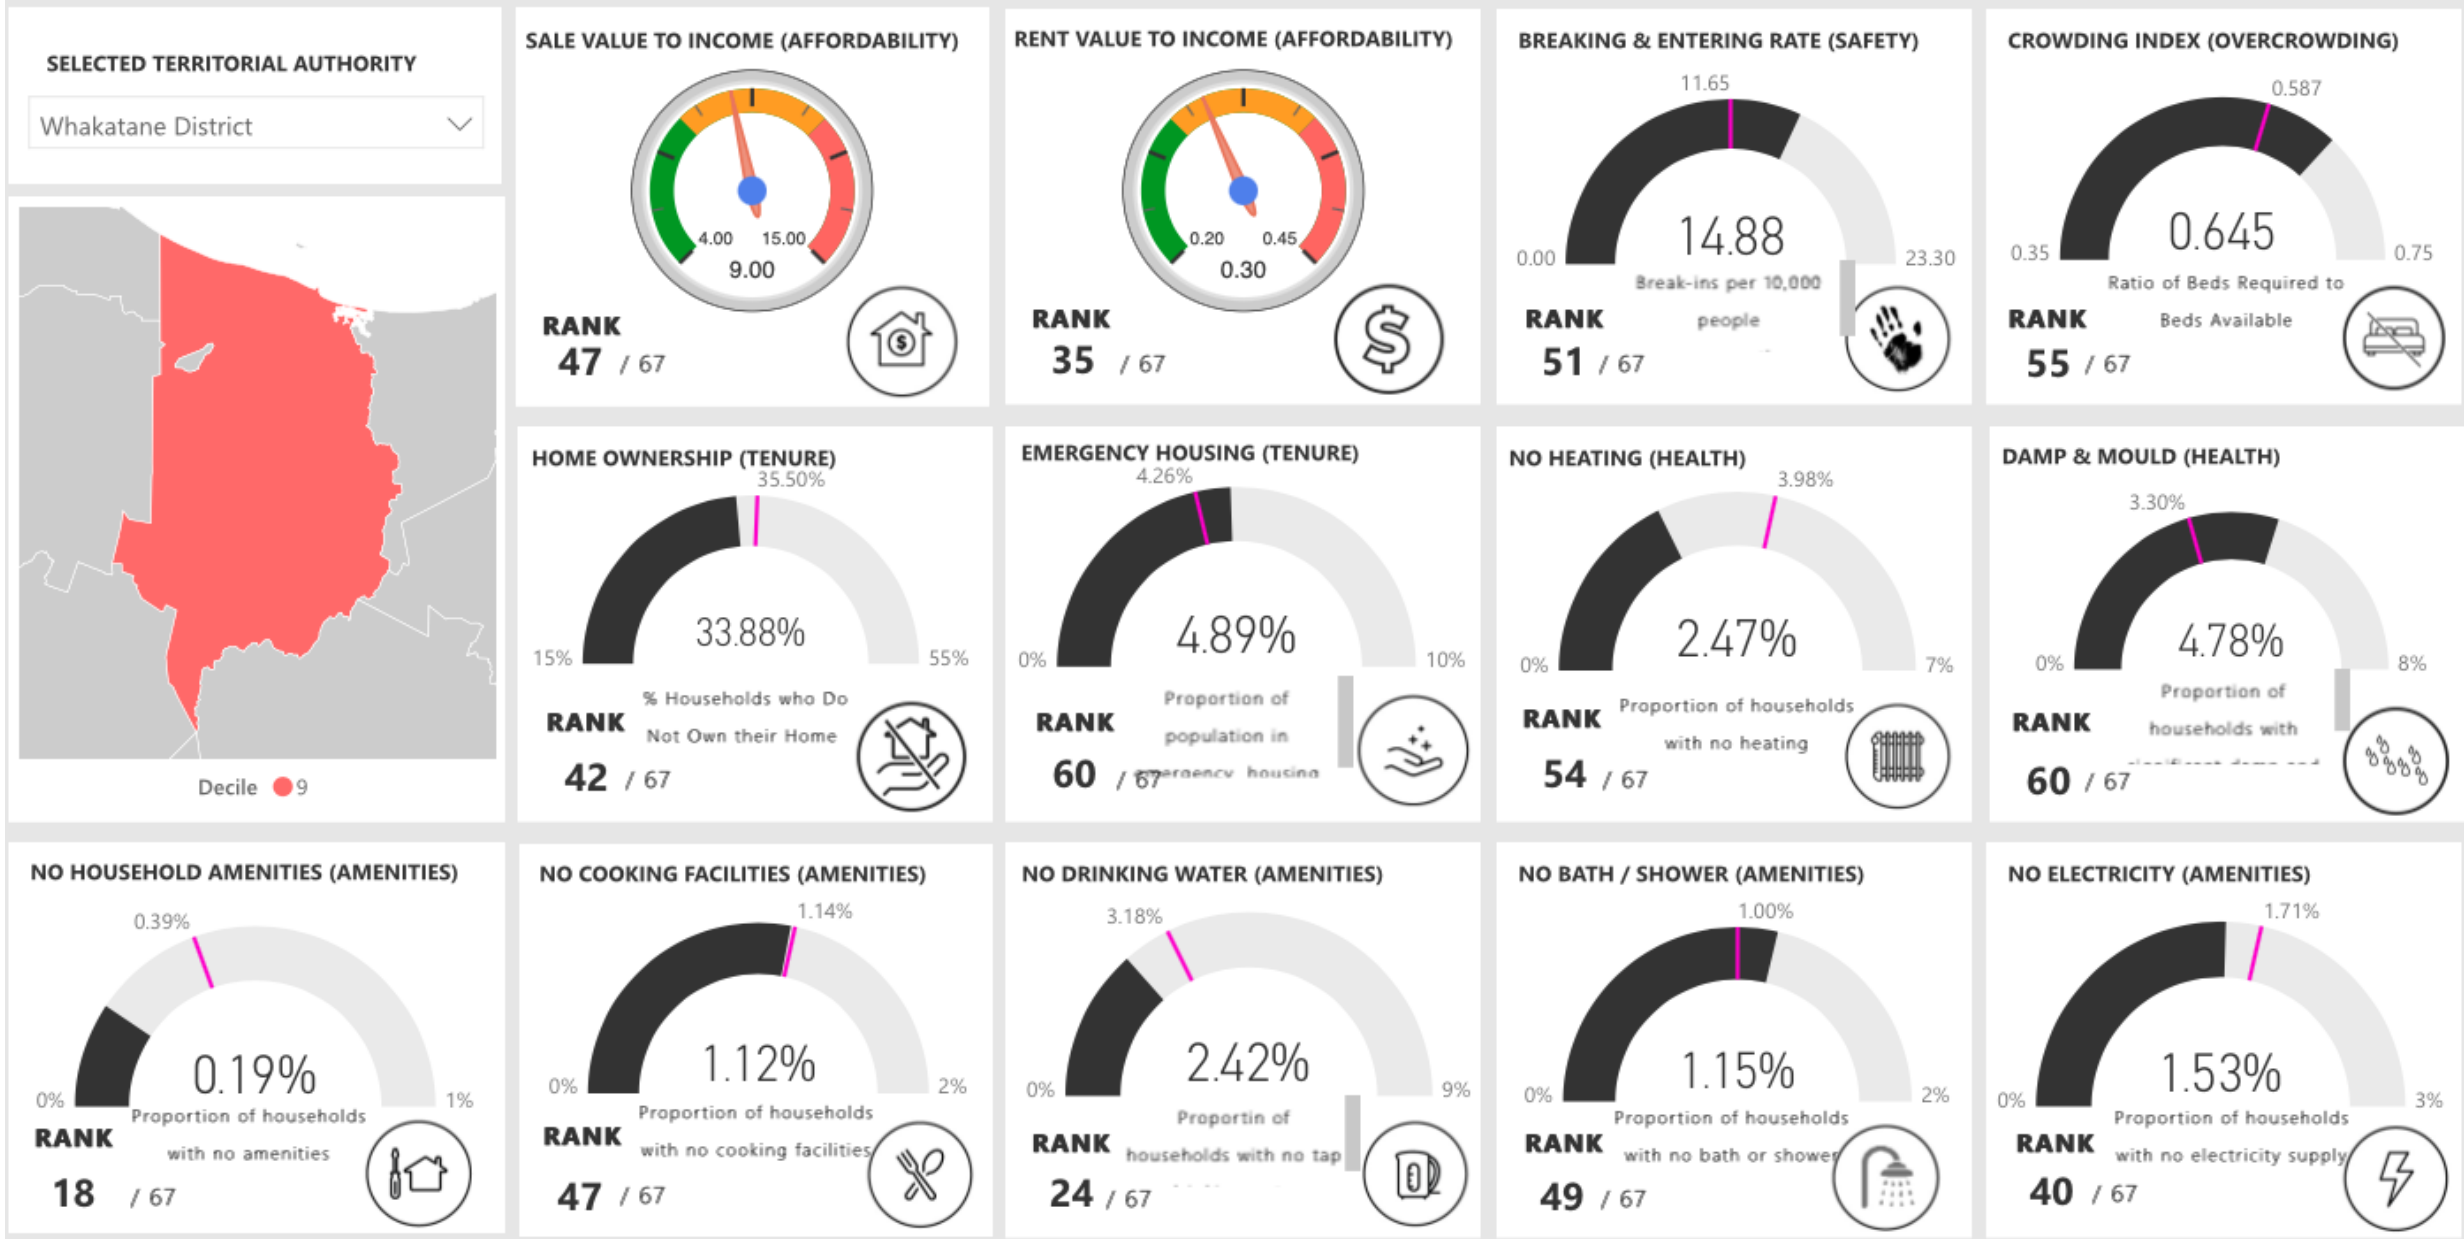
SELECTED TERRITORIAL AUTHORITY

Whakatane District

Decile 9

SALE VALUE TO INCOME (AFFORDABILITY)

4.00 15.00
9.00

RANK
47 / 67

RENT VALUE TO INCOME (AFFORDABILITY)

0.20 0.45
0.30

RANK
35 / 67

BREAKING & ENTERING RATE (SAFETY)

11.65
0.00 23.30
14.88
Break-ins per 10,000 people

RANK
51 / 67

CROWDING INDEX (OVERCROWDING)

0.587
0.35 0.75
0.645
Ratio of Beds Required to Beds Available

RANK
55 / 67

HOME OWNERSHIP (TENURE)

35.50%
15% 55%
33.88%
% Households who Do Not Own their Home

RANK
42 / 67

EMERGENCY HOUSING (TENURE)

4.26%
0% 10%
4.89%
Proportion of population in emergency housing

RANK
60 / 67

NO HEATING (HEALTH)

3.98%
0% 7%
2.47%
Proportion of households with no heating

RANK
54 / 67

DAMP & MOULD (HEALTH)

3.30%
0% 8%
4.78%
Proportion of households with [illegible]

RANK
60 / 67

NO HOUSEHOLD AMENITIES (AMENITIES)

0.39%
0% 1%
0.19%
Proportion of households with no amenities

RANK
18 / 67

NO COOKING FACILITIES (AMENITIES)

1.14%
0% 2%
1.12%
Proportion of households with no cooking facilities

RANK
47 / 67

NO DRINKING WATER (AMENITIES)

3.18%
0% 9%
2.42%
Propertin of households with no tap

RANK
24 / 67

NO BATH / SHOWER (AMENITIES)

1.00%
0% 2%
1.15%
Proportion of households with no bath or shower

RANK
49 / 67

NO ELECTRICITY (AMENITIES)

1.71%
0% 3%
1.53%
Proportion of households with no electricity supply

RANK
40 / 67